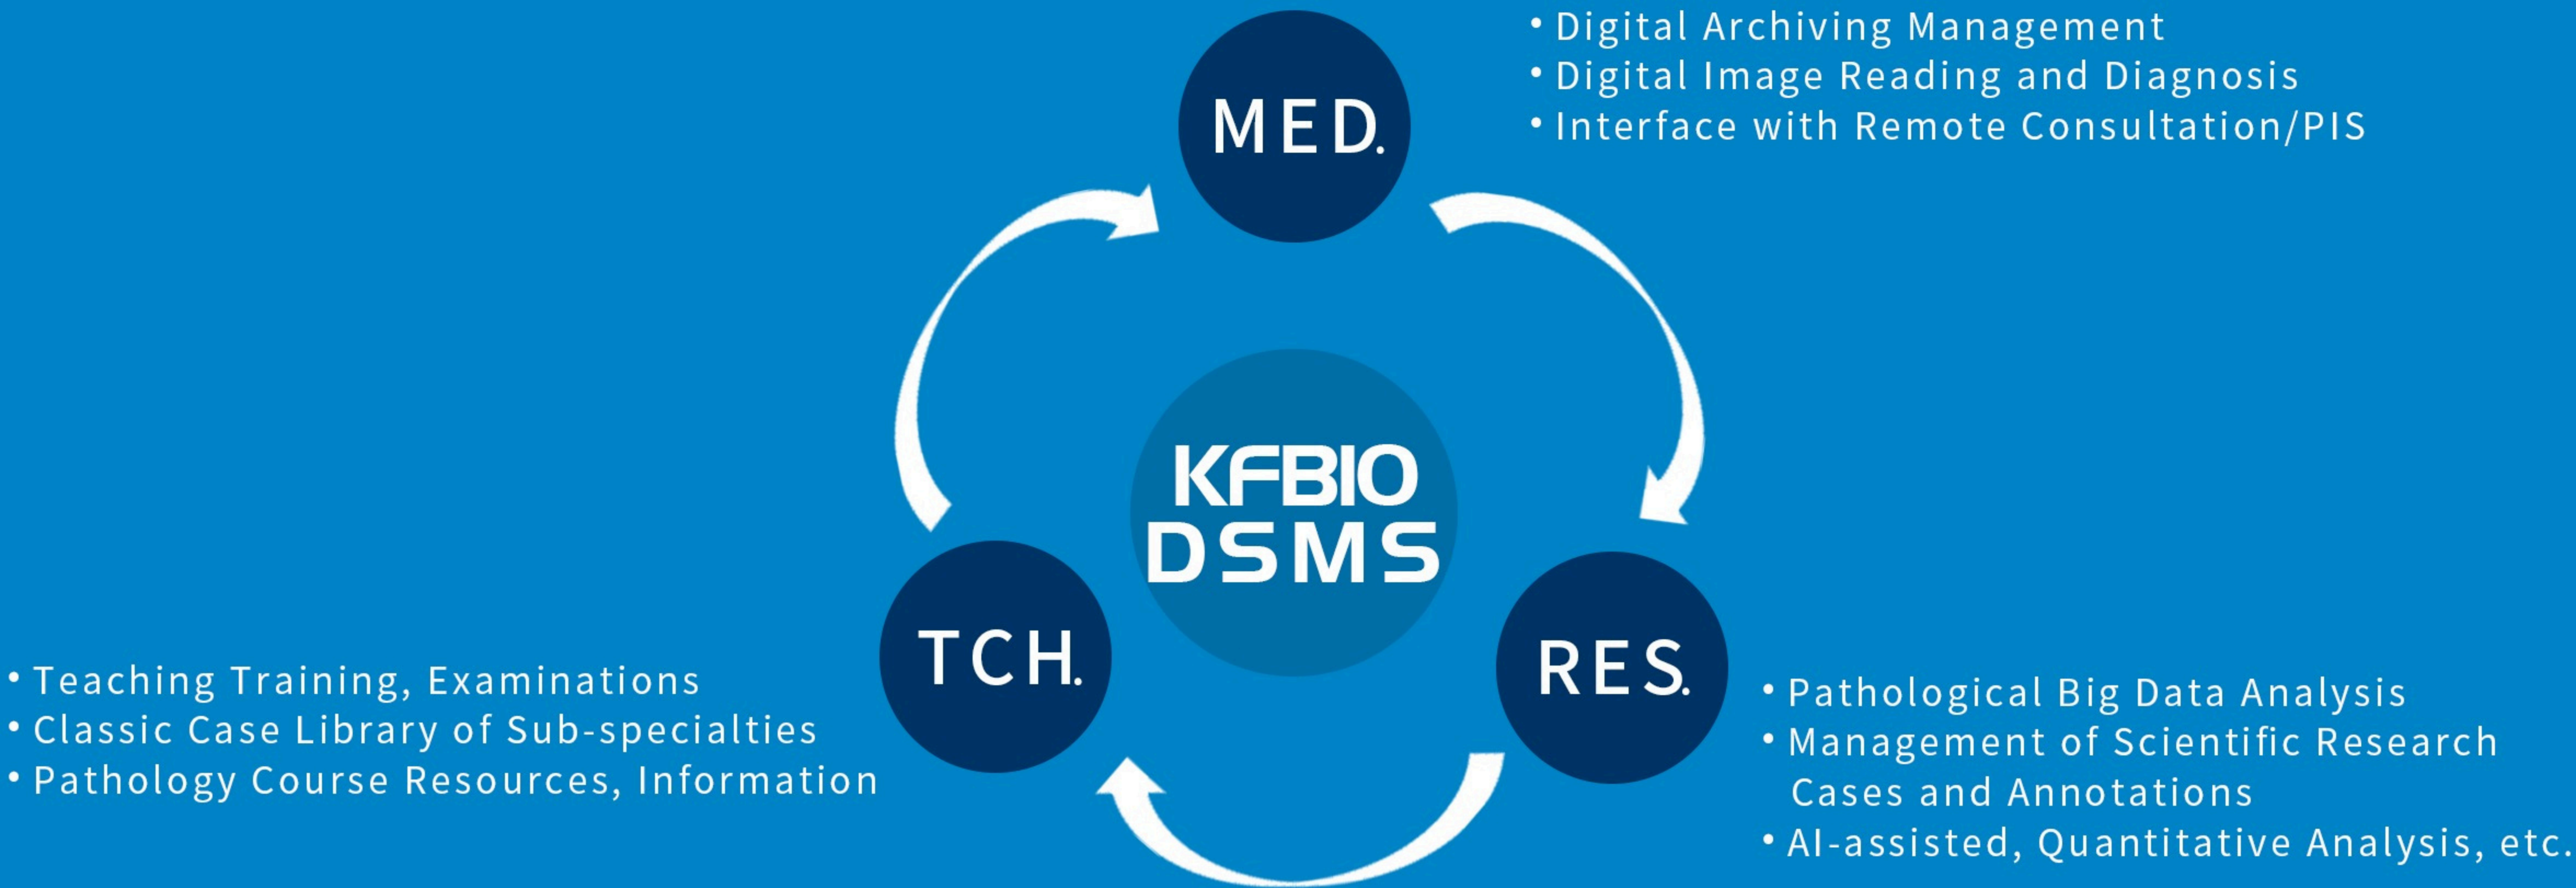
MED.

• Digital Archiving Management
• Digital Image Reading and Diagnosis
• Interface with Remote Consultation/PIS

KFBIO
DSMS

TCH.

• Teaching Training, Examinations
• Classic Case Library of Sub-specialties
• Pathology Course Resources, Information

RES.

• Pathological Big Data Analysis
• Management of Scientific Research Cases and Annotations
• AI-assisted, Quantitative Analysis, etc.